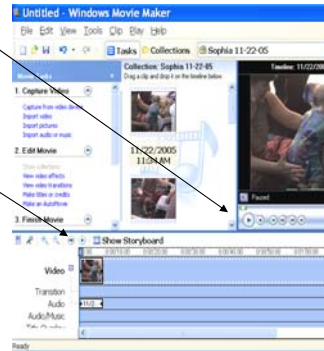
Untitled - Windows Movie Maker

File Edit View Tools Clip Play Help

Tasks Collections Sophia 11-22-05

Movie Tasks

1. Capture Video

Capture from video device
Import video
Import pictures
Import audio or music

2. Edit Movie

Show collections
View video effects
View video transitions
Make titles or credits
Make an AutoMovie

3. Finish Movie

Collection: Sophia 11-22-05
Drag a clip and drop it on the timeline below.

11/22/2005
11:04 AM

Timeline: 11/22/

Paused

Show Storyboard

Video

Transition

Audio

11/2

Audio/Music

Ready